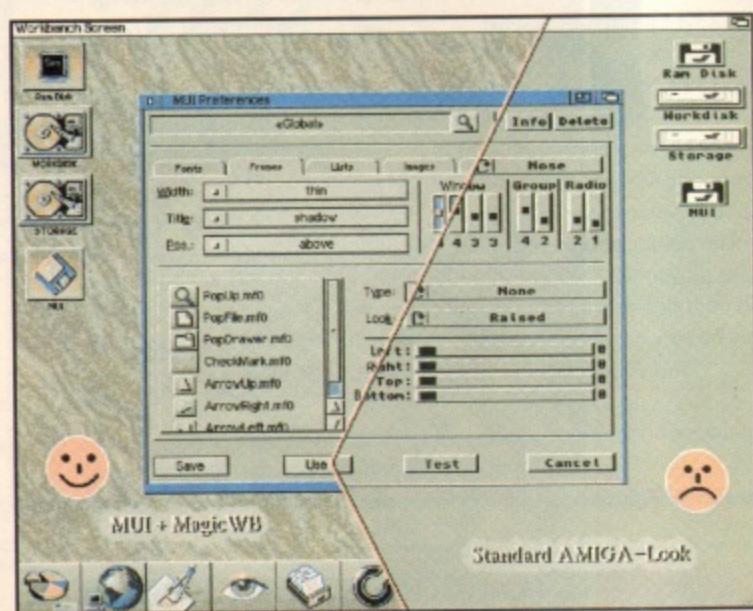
Workbench Screen

Ram Disk
Workdisk
Storage
MUI

MUI Preferences
«Global»
Info
Delete
Fonts
Frames
Lists
Images
None
Width: thin
Title: shadow
Pos.: above
Window
Group
Radio
4 4 3 3
4 2
2 1
PopUp.mf0
PopFile.mf0
PopDrawer.mf0
CheckMark.mf0
ArrowUp.mf0
ArrowRight.mf0
ArrowLeft.mf0
Type: None
Look: Raised
Left:
Right:
Top:
Bottom:
Save
Use
Test
Cancel

MUI + MagicWB

Standard AMIGA-Look